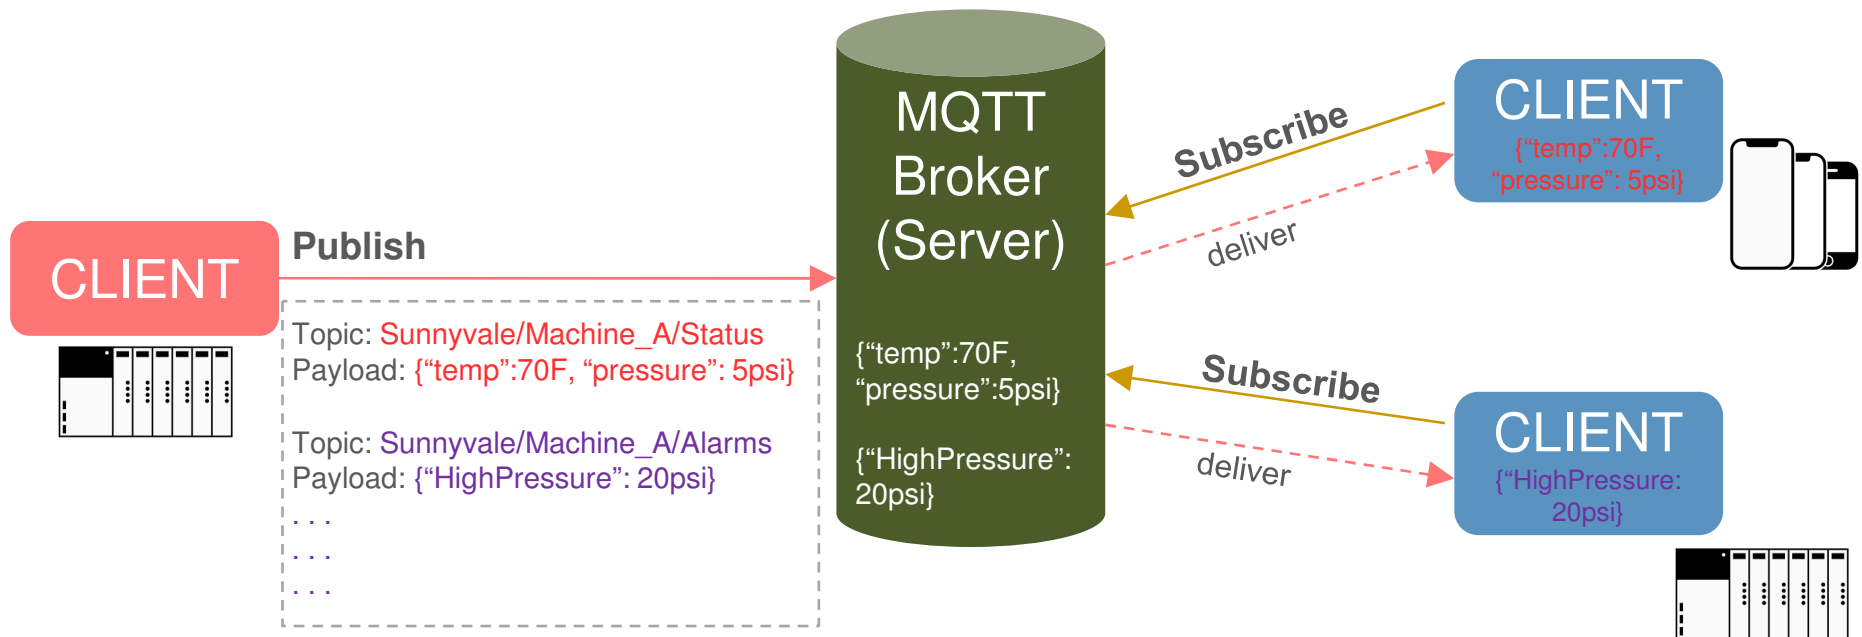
CLIENT

Publish

Topic: Sunnyvale/Machine_A/Status
Payload: {“temp”:70F, “pressure”: 5psi}

Topic: Sunnyvale/Machine_A/Alarms
Payload: {“HighPressure”: 20psi}
. . .
. . .
. . .

MQTT
Broker
(Server)

{“temp”:70F,
“pressure”:5psi}

{“HighPressure”:
20psi}

Subscribe

deliver

CLIENT
{“temp”:70F,
“pressure”: 5psi}

Subscribe

deliver

CLIENT
{“HighPressure:
20psi}